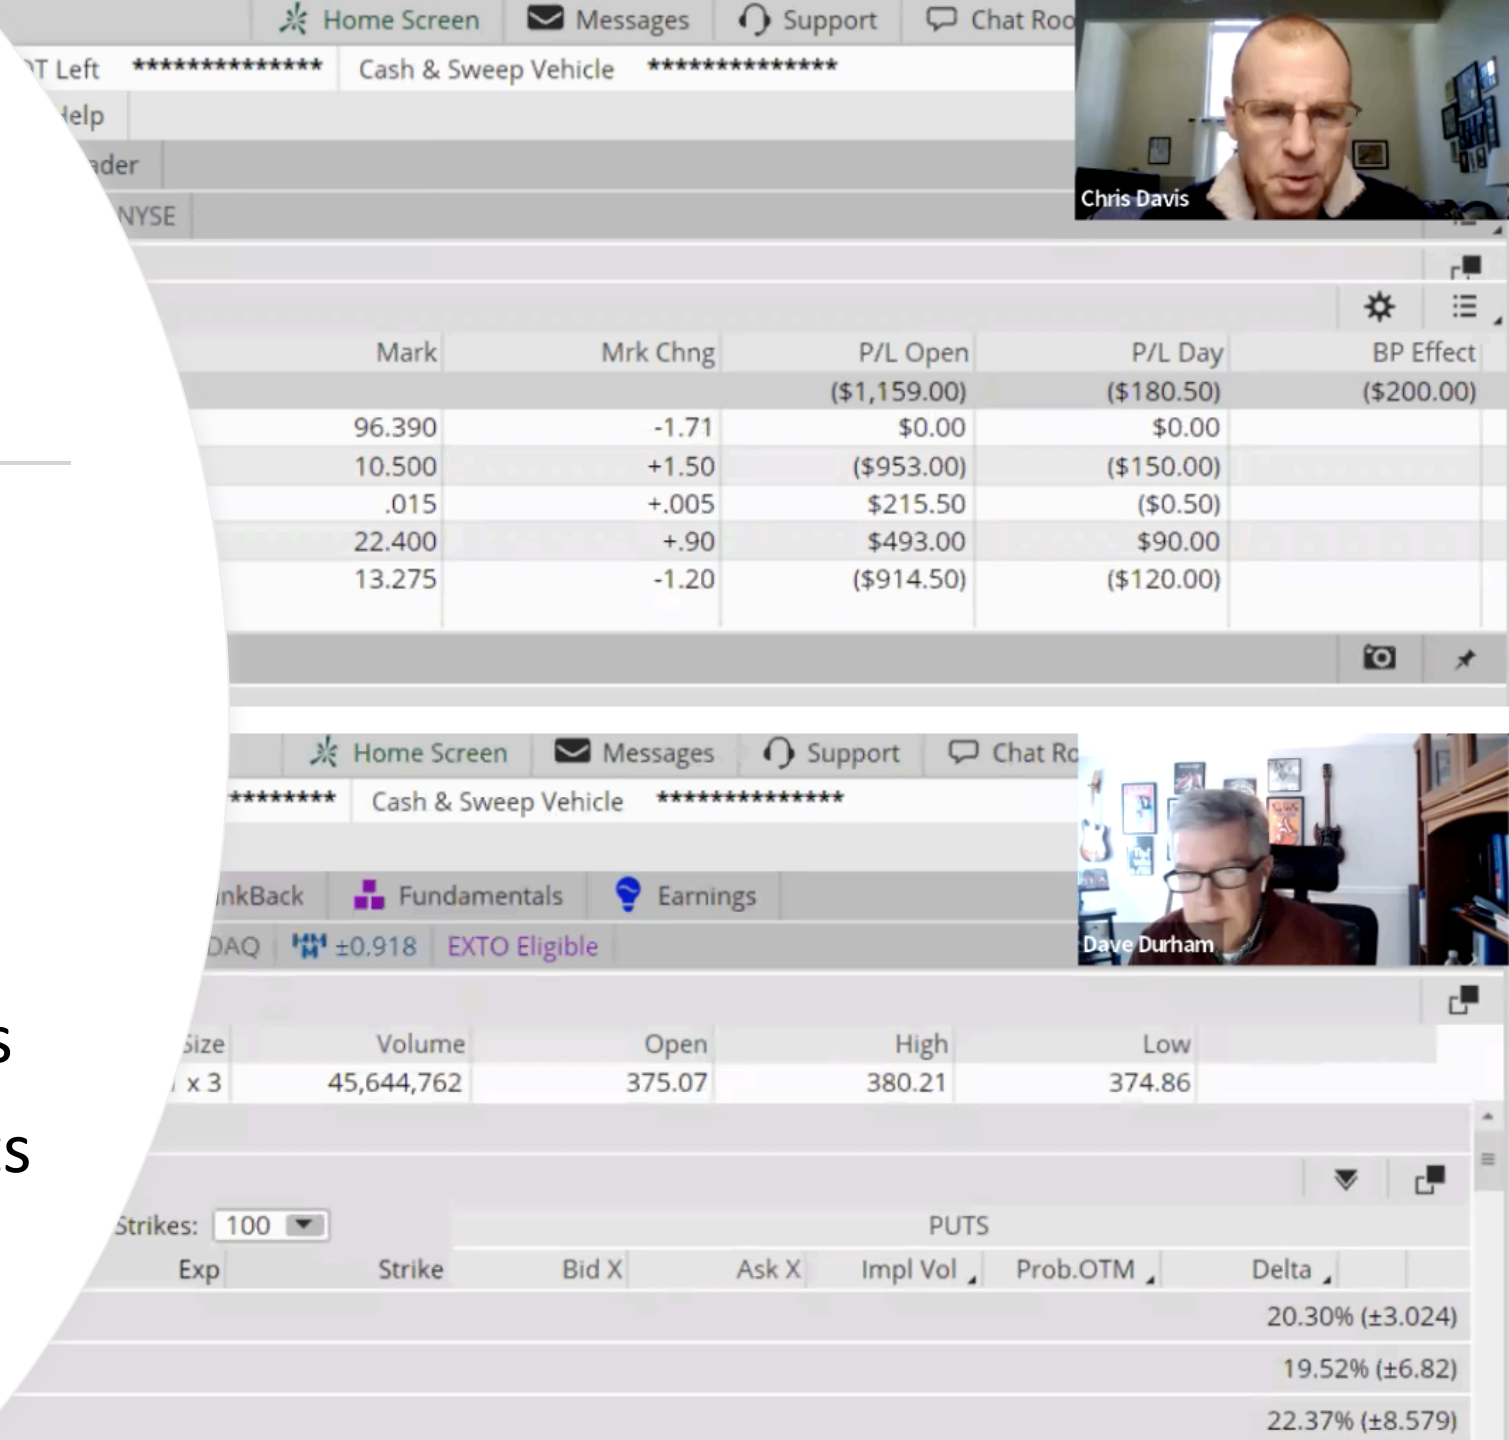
Home Screen Messages Support Chat Roo

T Left ************** Cash & Sweep Vehicle **************

Help

ader

NYSE

Chris Davis

| Mark | Mrk Chng | P/L Open | P/L Day | BP Effect |
|---|---|---|---|---|
| | | ($1,159.00) | ($180.50) | ($200.00) |
| 96.390 | -1.71 | $0.00 | $0.00 | |
| 10.500 | +1.50 | ($953.00) | ($150.00) | |
| .015 | +.005 | $215.50 | ($0.50) | |
| 22.400 | +.90 | $493.00 | $90.00 | |
| 13.275 | -1.20 | ($914.50) | ($120.00) | |

Home Screen Messages Support Chat Ro

******** Cash & Sweep Vehicle **************

nkBack Fundamentals Earnings

DAQ ±0.918 EXTO Eligible

Dave Durham

| Size | Volume | Open | High | Low |
|---|---|---|---|---|
| x 3 | 45,644,762 | 375.07 | 380.21 | 374.86 |

s

s

Strikes: 100

PUTS

| Exp | Strike | Bid X | Ask X | Impl Vol | Prob.OTM | Delta |
|---|---|---|---|---|---|---|
| | | | | | | 20.30% (±3.024) |
| | | | | | | 19.52% (±6.82) |
| | | | | | | 22.37% (±8.579) |